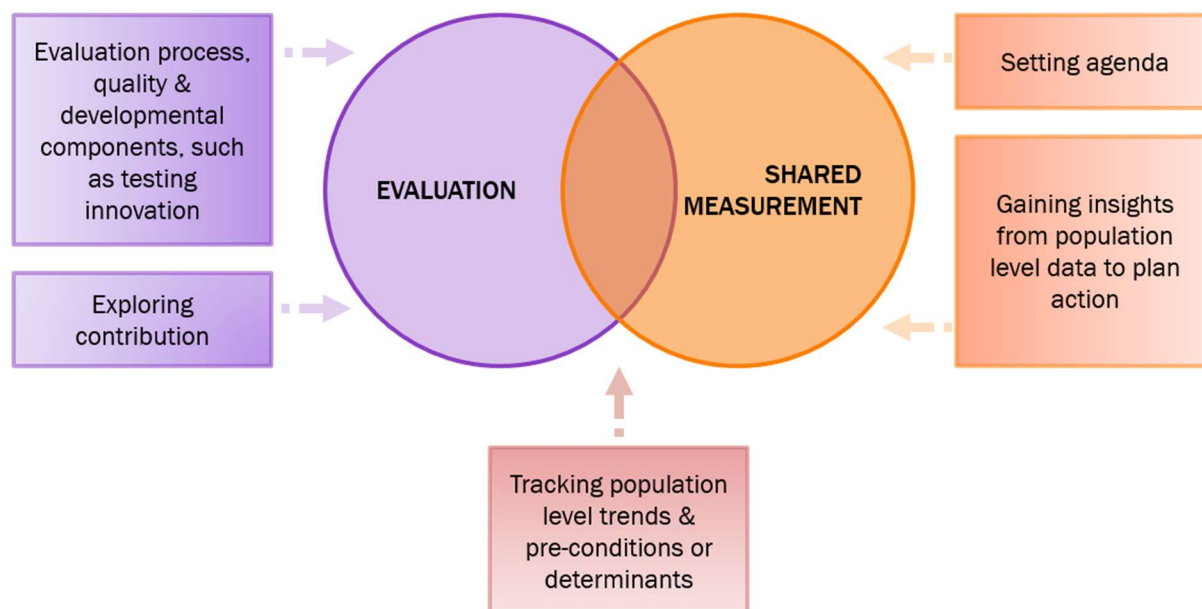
Evaluation process, quality & developmental components, such as testing innovation

Exploring contribution

EVALUATION

SHARED MEASUREMENT

Setting agenda

Gaining insights from population level data to plan action

Tracking population level trends & pre-conditions or determinants